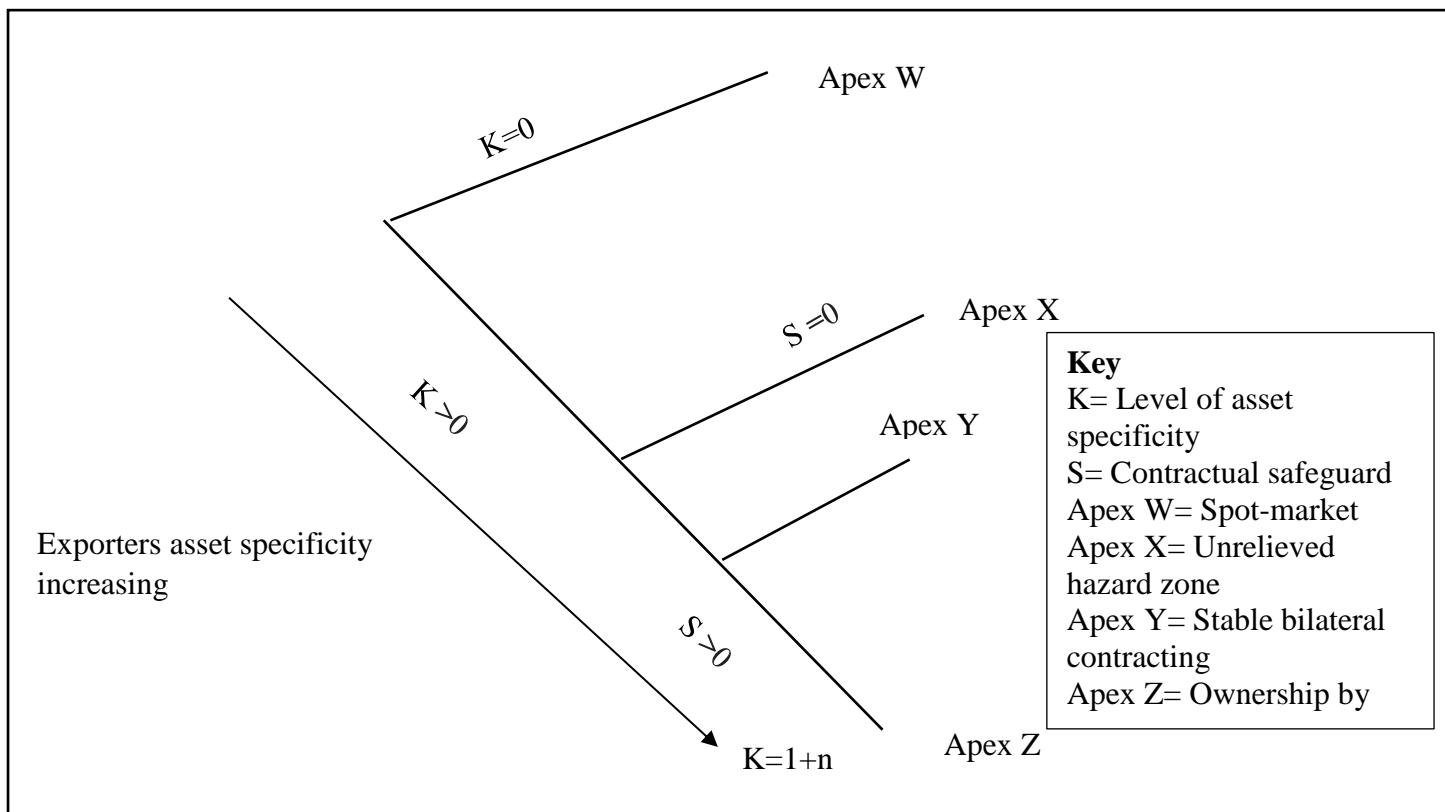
Apex W

K=0

Apex X

S =0

K >0

Apex Y

Exporters asset specificity increasing

S >0

K=1+n

Apex Z

**Key**
K= Level of asset specificity
S= Contractual safeguard
Apex W= Spot-market
Apex X= Unrelieved hazard zone
Apex Y= Stable bilateral contracting
Apex Z= Ownership by